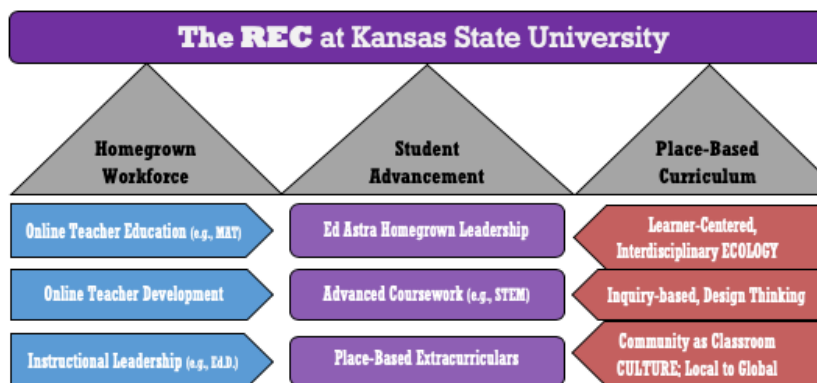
The REC at Kansas State University

Homegrown Workforce

Student Advancement

Place-Based Curriculum

Online Teacher Education (e.g., MAT)

Online Teacher Development

Instructional Leadership (e.g., Ed.D.)

Ed Astra Homegrown Leadership

Advanced Coursework (e.g., STEM)

Place-Based Extracurriculars

Learner-Centered, Interdisciplinary ECOLOGY

Inquiry-based, Design Thinking

Community as Classroom CULTURE; Local to Global